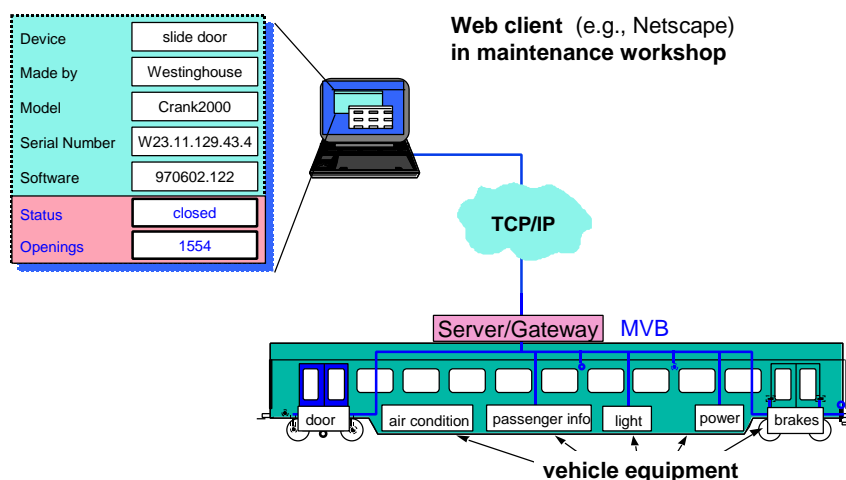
| Device | slide door |
|---|---|
| Made by | Westinghouse |
| Model | Crank2000 |
| Serial Number | W23.11.129.43.4 |
| Software | 970602.122 |
| Status | closed |
| Openings | 1554 |

**Web client** (e.g., Netscape)
**in maintenance workshop**

TCP/IP

Server/Gateway MVB

door
air condition
passenger info
light
power
brakes

vehicle equipment